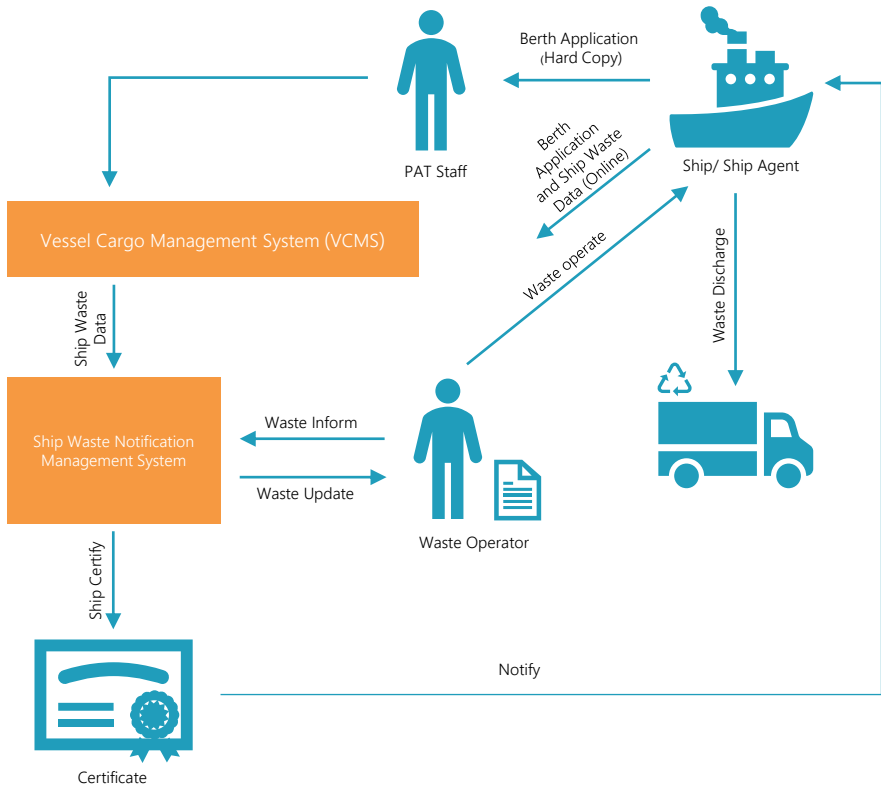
Berth Application (Hard Copy)

PAT Staff

Ship/ Ship Agent

Berth Application and Ship Waste Data (Online)

Vessel Cargo Management System (VCMS)

Waste operate

Waste Discharge

Ship Waste Data

Ship Waste Notification Management System

Waste Inform

Waste Update

Waste Operator

Ship Certify

Notify

Certificate